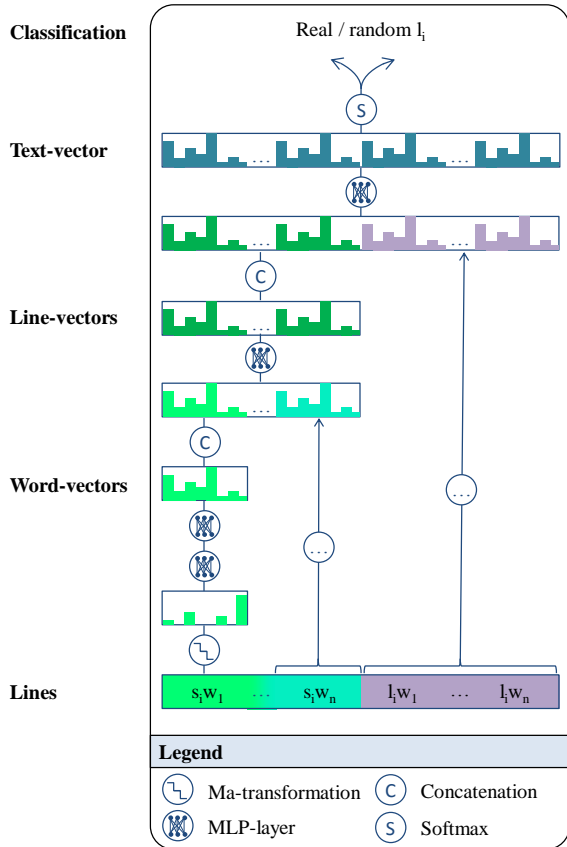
Classification

Real / random $l_i$

S

Text-vector

...

...

...

...

C

Line-vectors

...

...

C

Word-vectors

...

...

Lines

$s_i w_1$ ... $s_i w_n$ $l_i w_1$ ... $l_i w_n$

Legend

Ma-transformation

C Concatenation

MLP-layer

S Softmax